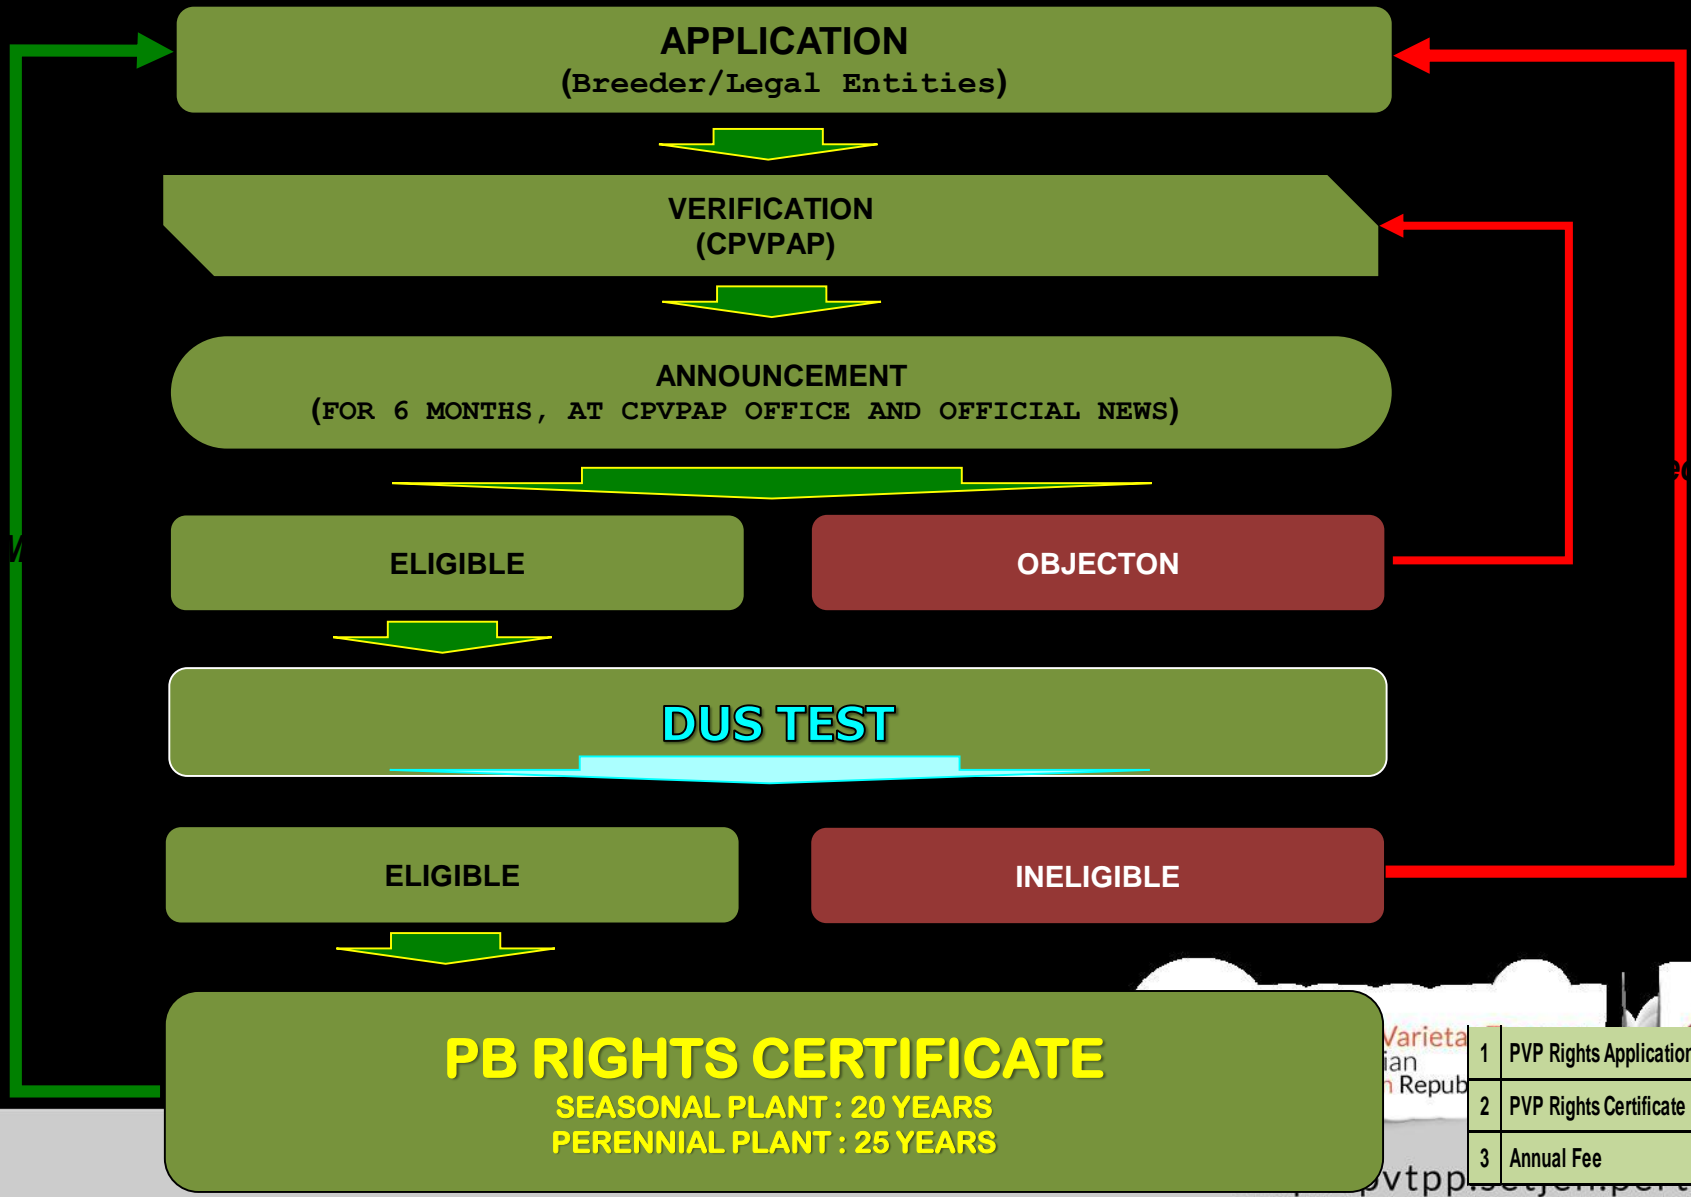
APPLICATION
(Breeder/Legal Entities)

VERIFICATION
(CPVPAP)

ANNOUNCEMENT
(FOR 6 MONTHS, AT CPVPAP OFFICE AND OFFICIAL NEWS)

ELIGIBLE

OBJECTON

DUS TEST

ELIGIBLE

INELIGIBLE

PB RIGHTS CERTIFICATE
SEASONAL PLANT : 20 YEARS
PERENNIAL PLANT : 25 YEARS

Varieta
ian
Repub

| 1 | PVP Rights Applicatior |
|---|---|
| 2 | PVP Rights Certificate |
| 3 | Annual Fee |

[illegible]